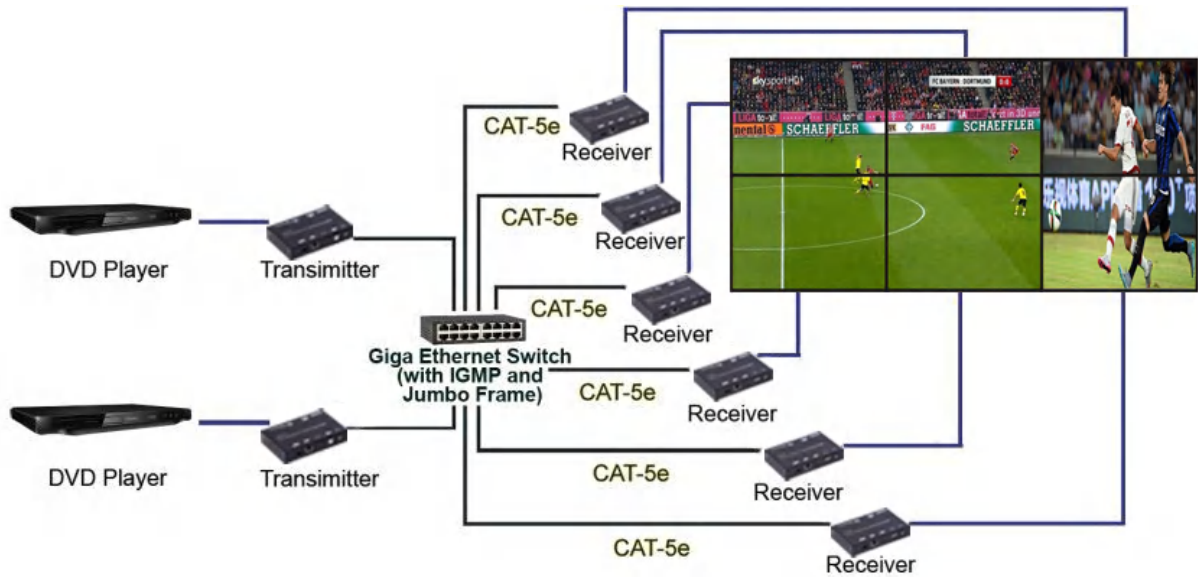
CAT-5e
Receiver
CAT-5e
Receiver
CAT-5e
Receiver
CAT-5e
Receiver
CAT-5e
Receiver
CAT-5e
Receiver

DVD Player
Transimitter
DVD Player
Transimitter

Giga Ethernet Switch (with IGMP and Jumbo Frame)

sky sport HD
FC BAYERN DORTMUND
SCHAEFFLER
SCHAEFFLER